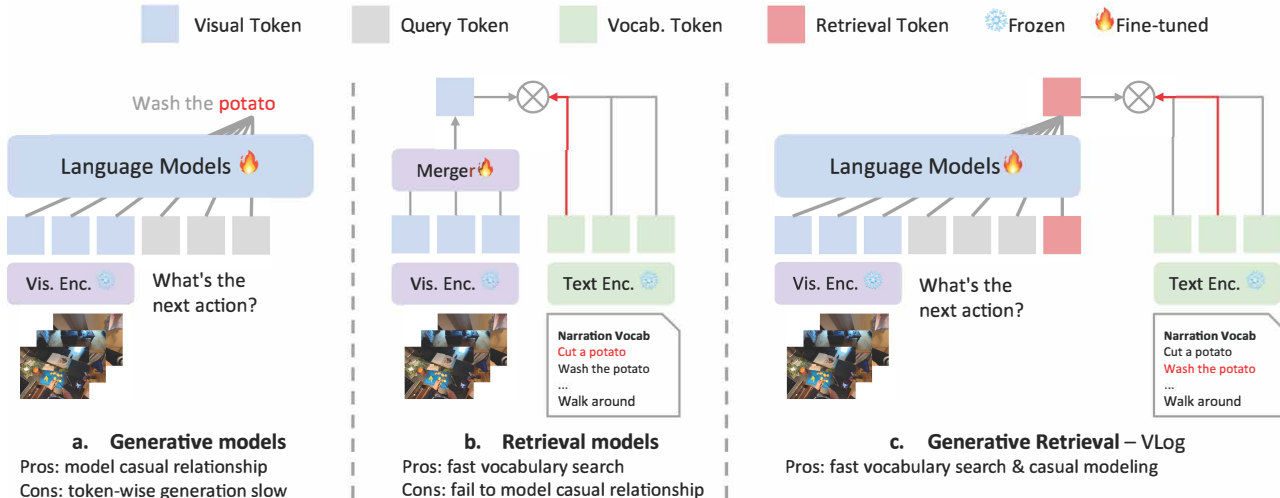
Visual Token Query Token Vocab. Token Retrieval Token Frozen Fine-tuned

Wash the potato

Language Models

Vis. Enc.

What's the next action?

a. Generative models
Pros: model casual relationship
Cons: token-wise generation slow

Merger

Vis. Enc.

Text Enc.

Narration Vocab
Cut a potato
Wash the potato
...
Walk around

b. Retrieval models
Pros: fast vocabulary search
Cons: fail to model casual relationship

Language Models

Vis. Enc.

What's the next action?

Text Enc.

Narration Vocab
Cut a potato
Wash the potato
...
Walk around

c. Generative Retrieval – VLog
Pros: fast vocabulary search & casual modeling